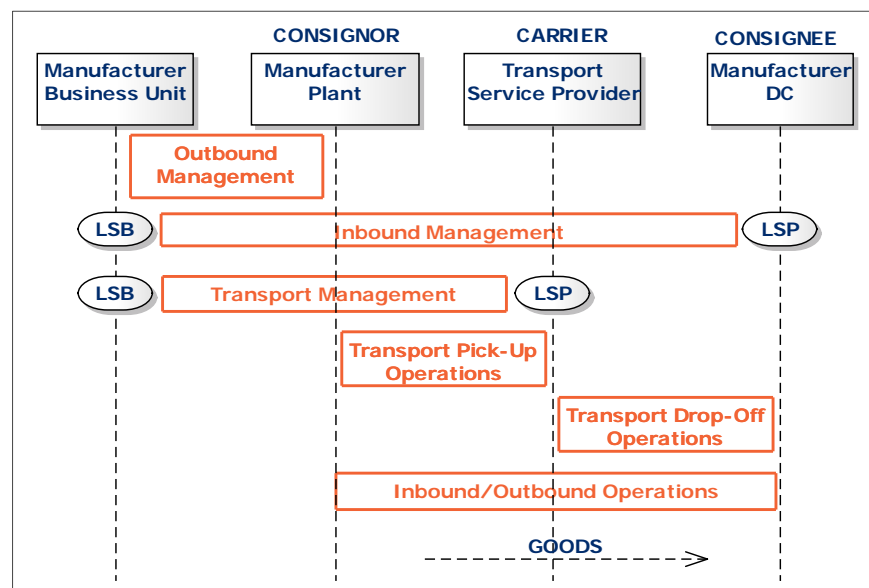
CONSIGNOR

CARRIER

CONSIGNEE

Manufacturer Business Unit

Manufacturer Plant

Transport Service Provider

Manufacturer DC

Outbound Management

LSB

Inbound Management

LSP

LSB

Transport Management

LSP

Transport Pick-Up Operations

Transport Drop-Off Operations

Inbound/Outbound Operations

GOODS